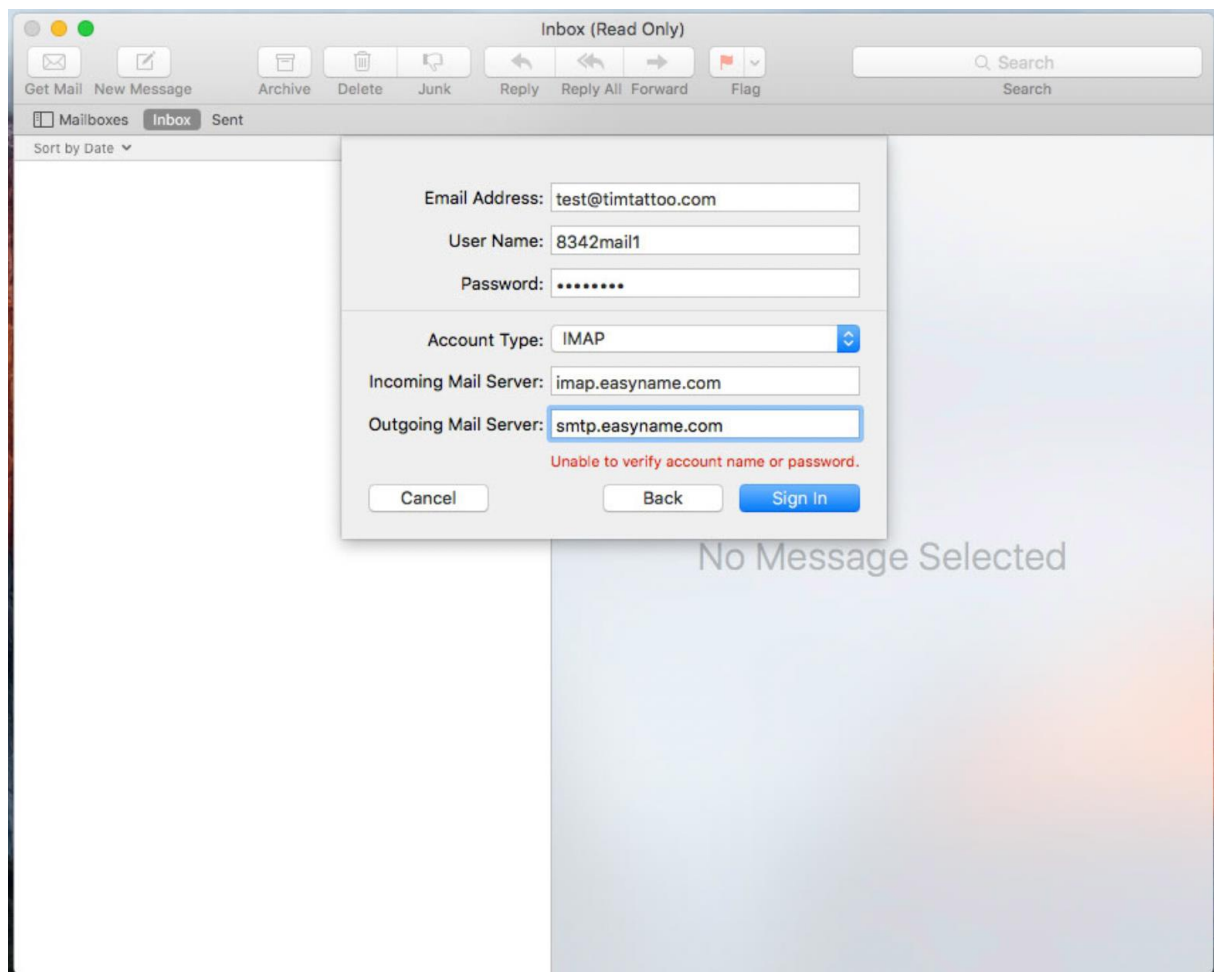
Inbox (Read Only)

Get Mail New Message Archive Delete Junk Reply Reply All Forward Flag Search

Search

Mailboxes Inbox Sent

Sort by Date

Email Address: test@timtattoo.com

User Name: 8342mail1

Password: ••••••••

Account Type: IMAP

Incoming Mail Server: imap.easyname.com

Outgoing Mail Server: smtp.easyname.com

Unable to verify account name or password.

Cancel Back Sign In

No Message Selected